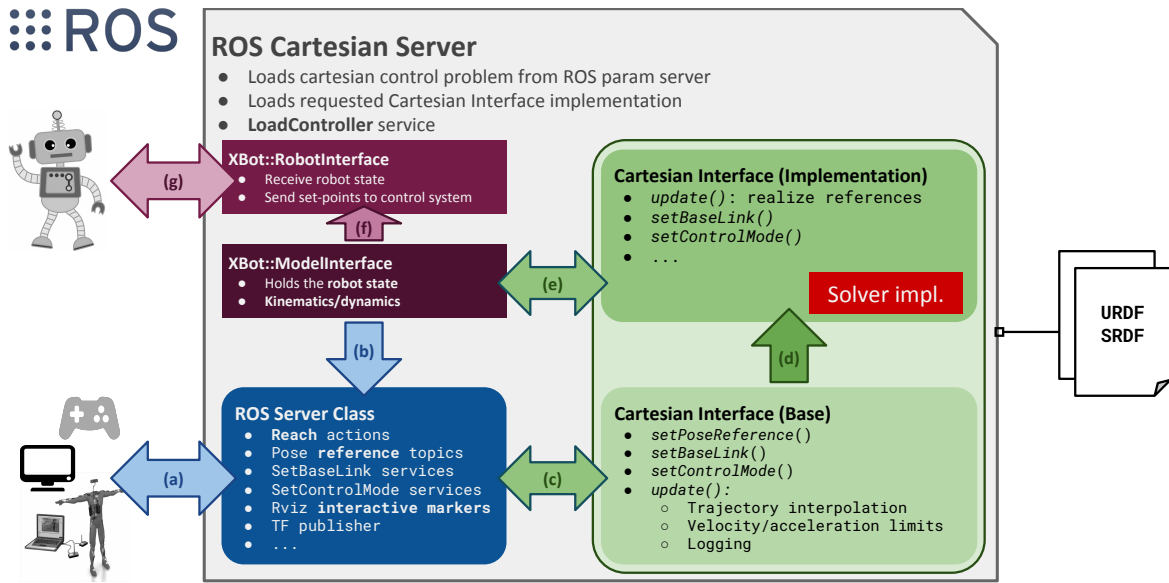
ROS

ROS Cartesian Server
- Loads cartesian control problem from ROS param server
- Loads requested Cartesian Interface implementation
- **LoadController** service

(g)

XBot::RobotInterface
- Receive robot state
- Send set-points to control system

(f)

XBot::ModelInterface
- Holds the **robot state**
- **Kinematics/dynamics**

(e)

Cartesian Interface (Implementation)
- *update()*: realize references
- *setBaseLink()*
- *setControlMode()*
- ...

Solver impl.

(d)

URDF
SRDF

(b)

ROS Server Class
- **Reach** actions
- Pose **reference** topics
- SetBaseLink services
- SetControlMode services
- Rviz **interactive markers**
- TF publisher
- ...

(a)

(c)

Cartesian Interface (Base)
- *setPoseReference*()
- *setBaseLink*()
- *setControlMode*()
- *update():*
  - Trajectory interpolation
  - Velocity/acceleration limits
  - Logging